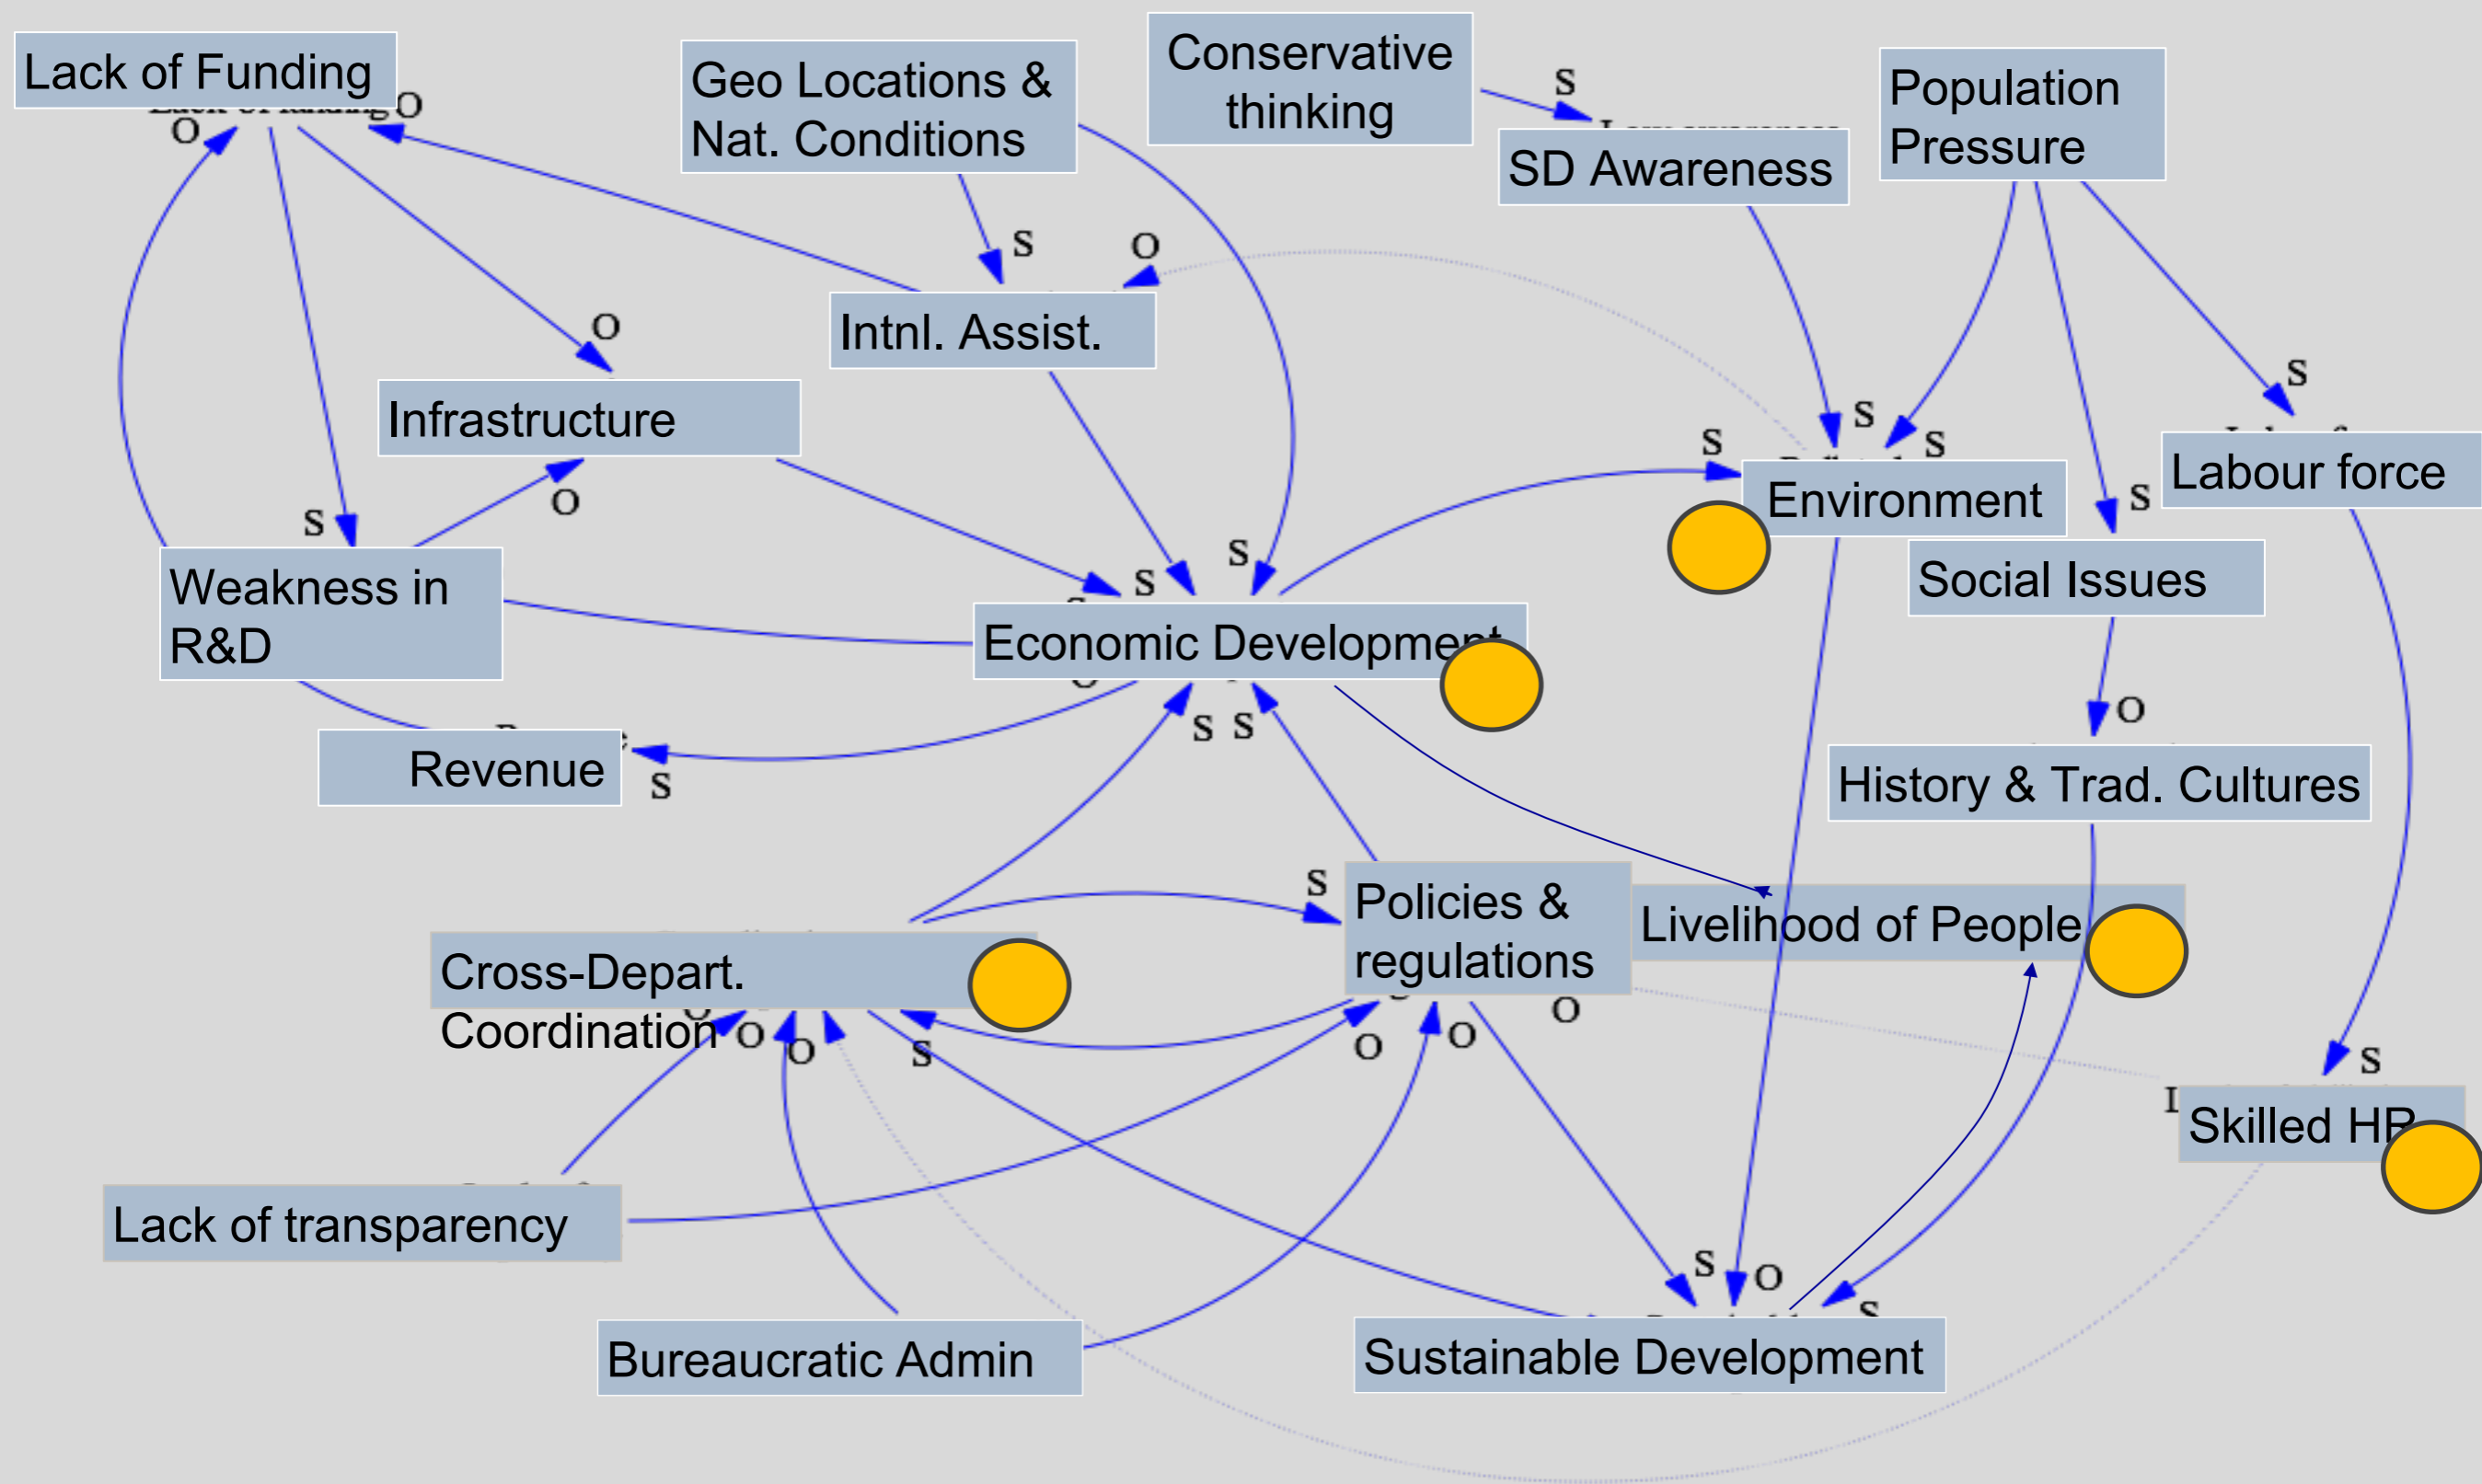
Lack of Funding
O
O
Geo Locations & Nat. Conditions
Conservative thinking
S
SD Awareness
Population Pressure
S
O
Intnl. Assist.
O
Infrastructure
O
S
S
S
S
S
Labour force
S
Environment
S
Weakness in R&D
S
S
Economic Development
Social Issues
O
History & Trad. Cultures
Revenue
S
S
S
S
Policies & regulations
Livelihood of People
Cross-Depart. Coordination
O
O
S
O
O
O
S
Skilled HR
Lack of transparency
S
O
S
Bureaucratic Admin
Sustainable Development